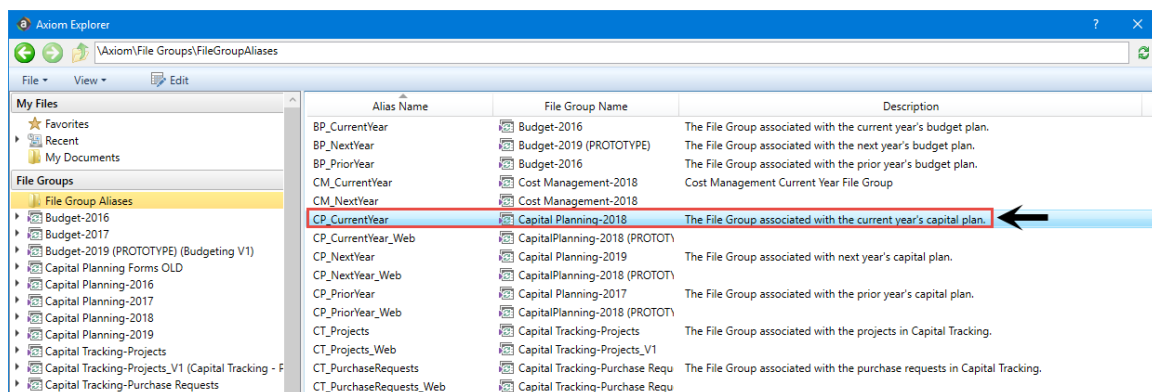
Axiom Explorer

? ×

\Axiom\File Groups\FileGroupAliases

File ▾ View ▾ Edit

My Files
Favorites
Recent
My Documents

File Groups
File Group Aliases
Budget-2016
Budget-2017
Budget-2019 (PROTOTYPE) (Budgeting V1)
Capital Planning Forms OLD
Capital Planning-2016
Capital Planning-2017
Capital Planning-2018
Capital Planning-2019
Capital Tracking-Projects
Capital Tracking-Projects_V1 (Capital Tracking - F
Capital Tracking-Purchase Requests

| Alias Name | File Group Name | Description |
|---|---|---|
| BP_CurrentYear | Budget-2016 | The File Group associated with the current year's budget plan. |
| BP_NextYear | Budget-2019 (PROTOTYPE) | The File Group associated with the next year's budget plan. |
| BP_PriorYear | Budget-2016 | The File Group associated with the prior year's budget plan. |
| CM_CurrentYear | Cost Management-2018 | Cost Management Current Year File Group |
| CM_NextYear | Cost Management-2018 | |
| CP_CurrentYear | Capital Planning-2018 | The File Group associated with the current year's capital plan. |
| CP_CurrentYear_Web | CapitalPlanning-2018 (PROTOTY | |
| CP_NextYear | Capital Planning-2019 | The File Group associated with next year's capital plan. |
| CP_NextYear_Web | CapitalPlanning-2018 (PROTOTY | |
| CP_PriorYear | Capital Planning-2017 | The File Group associated with the prior year's capital plan. |
| CP_PriorYear_Web | CapitalPlanning-2018 (PROTOTY | |
| CT_Projects | Capital Tracking-Projects | The File Group associated with the projects in Capital Tracking. |
| CT_Projects_Web | Capital Tracking-Projects_V1 | |
| CT_PurchaseRequests | Capital Tracking-Purchase Requ | The File Group associated with the purchase requests in Capital Tracking. |
| CT_PurchaseRequests_Web | Capital Tracking-Purchase Requ | |